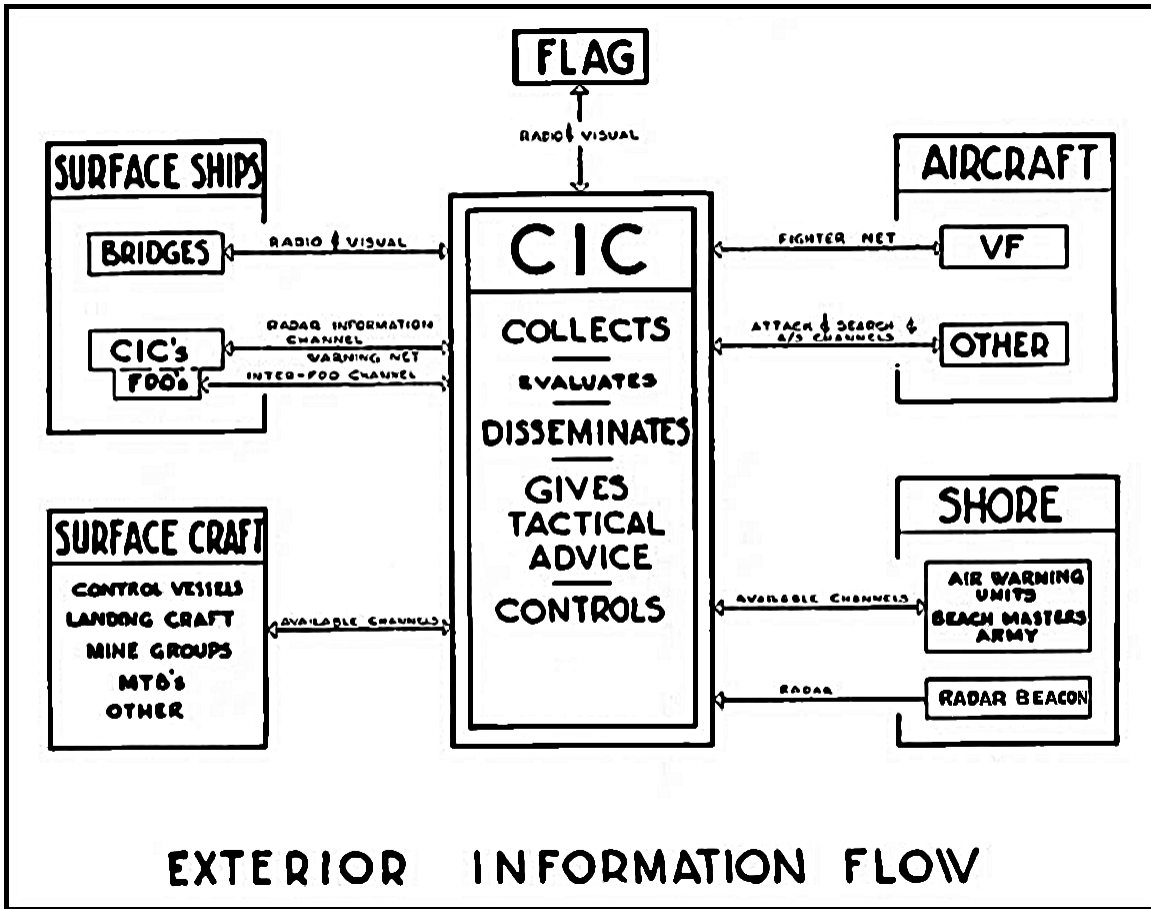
FLAG

RADIO & VISUAL

SURFACE SHIPS

BRIDGES

RADIO & VISUAL

CIC's

FDO's

RADAR INFORMATION CHANNEL

WARNING NET

INTER-FDO CHANNEL

CIC

COLLECTS

EVALUATES

DISSEMINATES

GIVES TACTICAL ADVICE

CONTROLS

AIRCRAFT

FIGHTER NET

VF

ATTACK & SEARCH & A/S CHANNELS

OTHER

SURFACE CRAFT

CONTROL VESSELS
LANDING CRAFT
MINE GROUPS
MTB's
OTHER

AVAILABLE CHANNELS

SHORE

AVAILABLE CHANNELS

AIR WARNING UNITS
BEACH MASTERS
ARMY

RADAR

RADAR BEACON

EXTERIOR INFORMATION FLOW